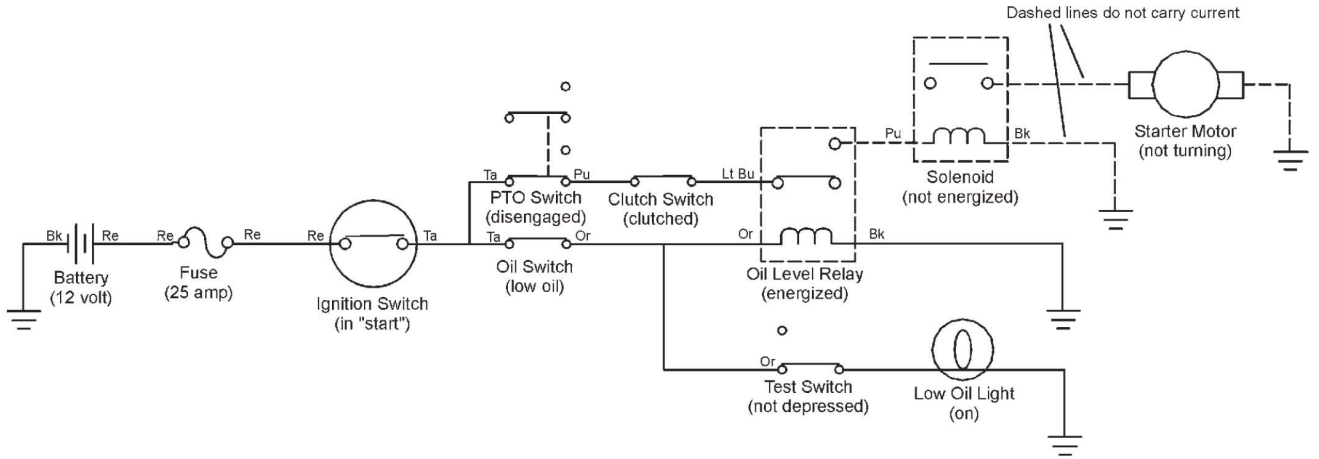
Dashed lines do not carry current

Solenoid
(not energized)

Starter Motor
(not turning)

Pu
Bk

Ta
Pu
PTO Switch
(disengaged)

Clutch Switch
(clutched)

Lt Bu

Bk
Re
Battery
(12 volt)

Re
Re
Fuse
(25 amp)

Re
Ta
Ignition Switch
(in "start")

Ta
Or
Oil Switch
(low oil)

Or
Bk
Oil Level Relay
(energized)

Or
Test Switch
(not depressed)

Low Oil Light
(on)